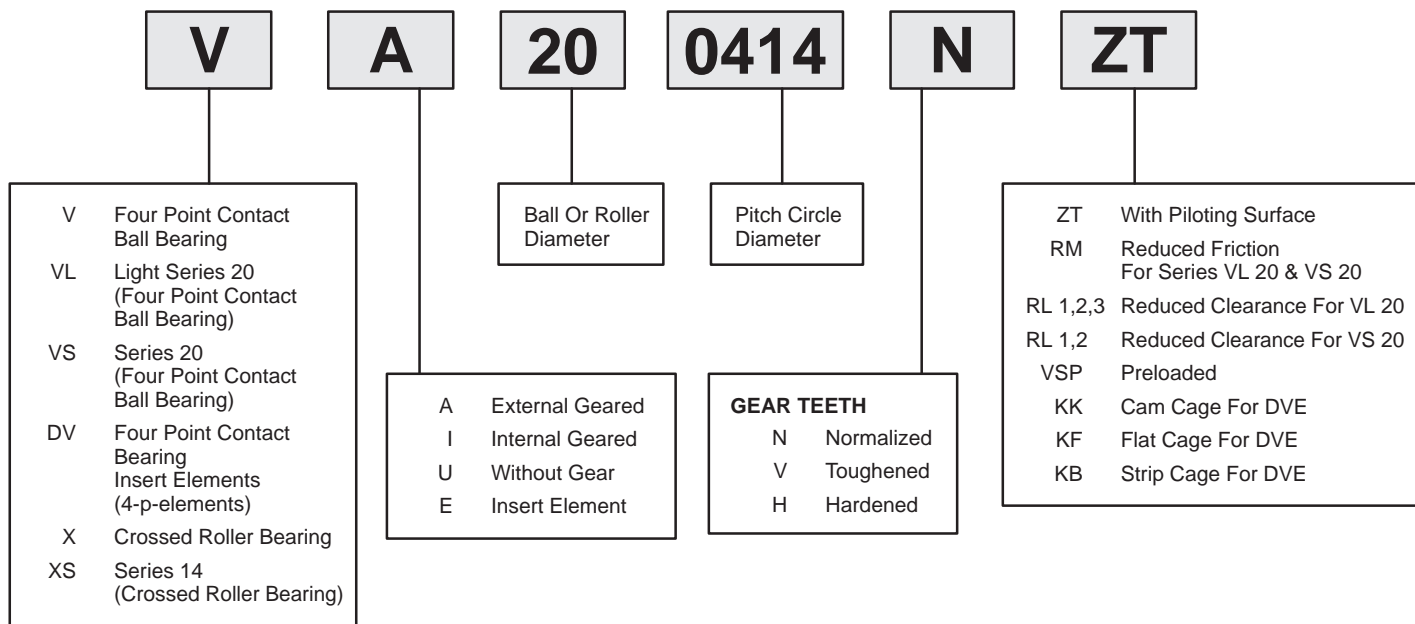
V A 20 0414 N ZT

V Four Point Contact Ball Bearing
VL Light Series 20 (Four Point Contact Ball Bearing)
VS Series 20 (Four Point Contact Ball Bearing)
DV Four Point Contact Bearing Insert Elements (4-p-elements)
X Crossed Roller Bearing
XS Series 14 (Crossed Roller Bearing)

A External Geared
I Internal Geared
U Without Gear
E Insert Element

Ball Or Roller Diameter

Pitch Circle Diameter

GEAR TEETH
N Normalized
V Toughened
H Hardened

ZT With Piloting Surface
RM Reduced Friction For Series VL 20 & VS 20
RL 1,2,3 Reduced Clearance For VL 20
RL 1,2 Reduced Clearance For VS 20
VSP Preloaded
KK Cam Cage For DVE
KF Flat Cage For DVE
KB Strip Cage For DVE